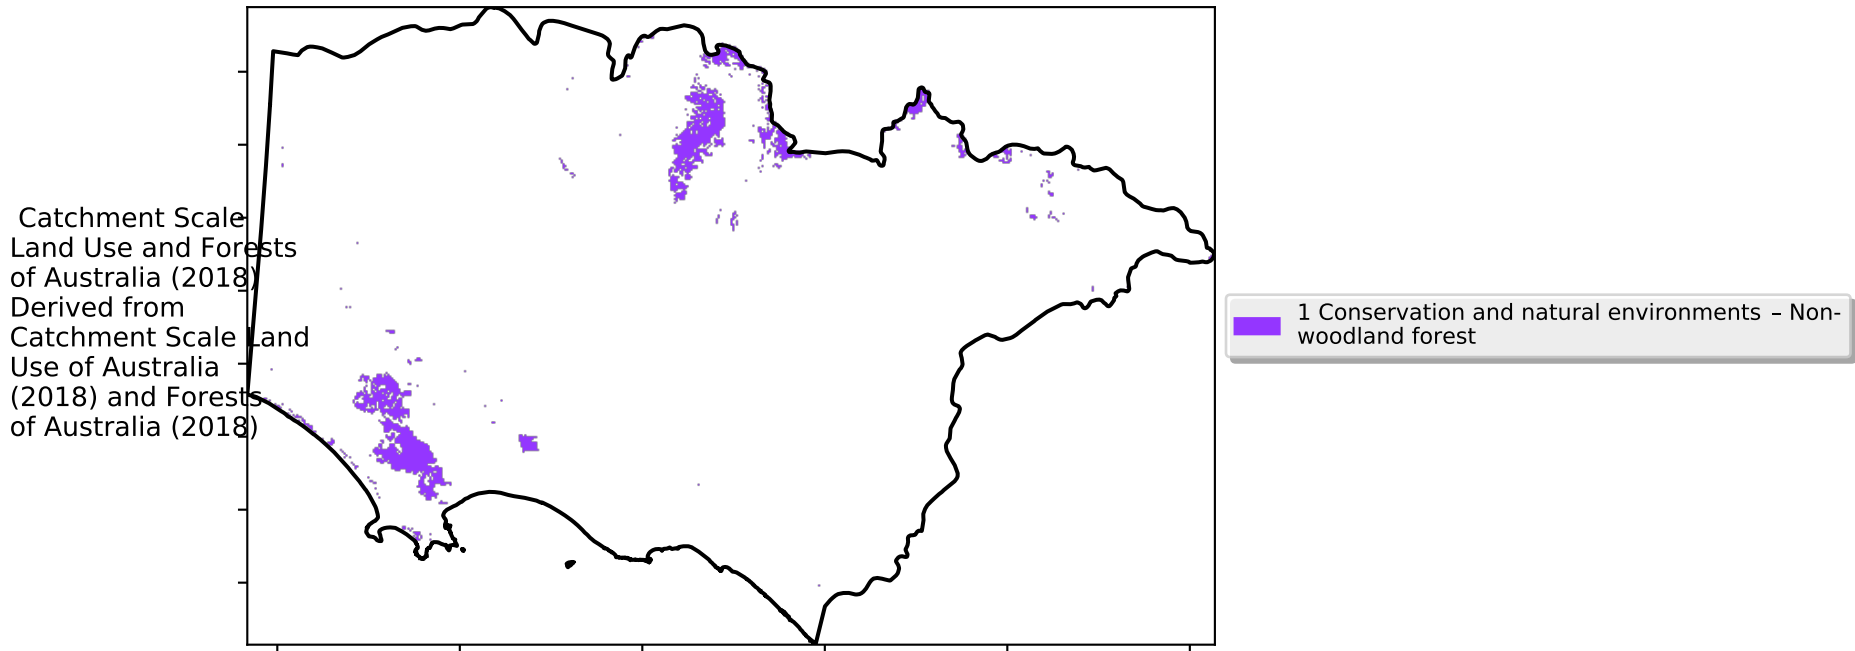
Catchment Scale Land Use and Forests of Australia (2018) Derived from Catchment Scale Land Use of Australia (2018) and Forests of Australia (2018)

1 Conservation and natural environments – Non-woodland forest